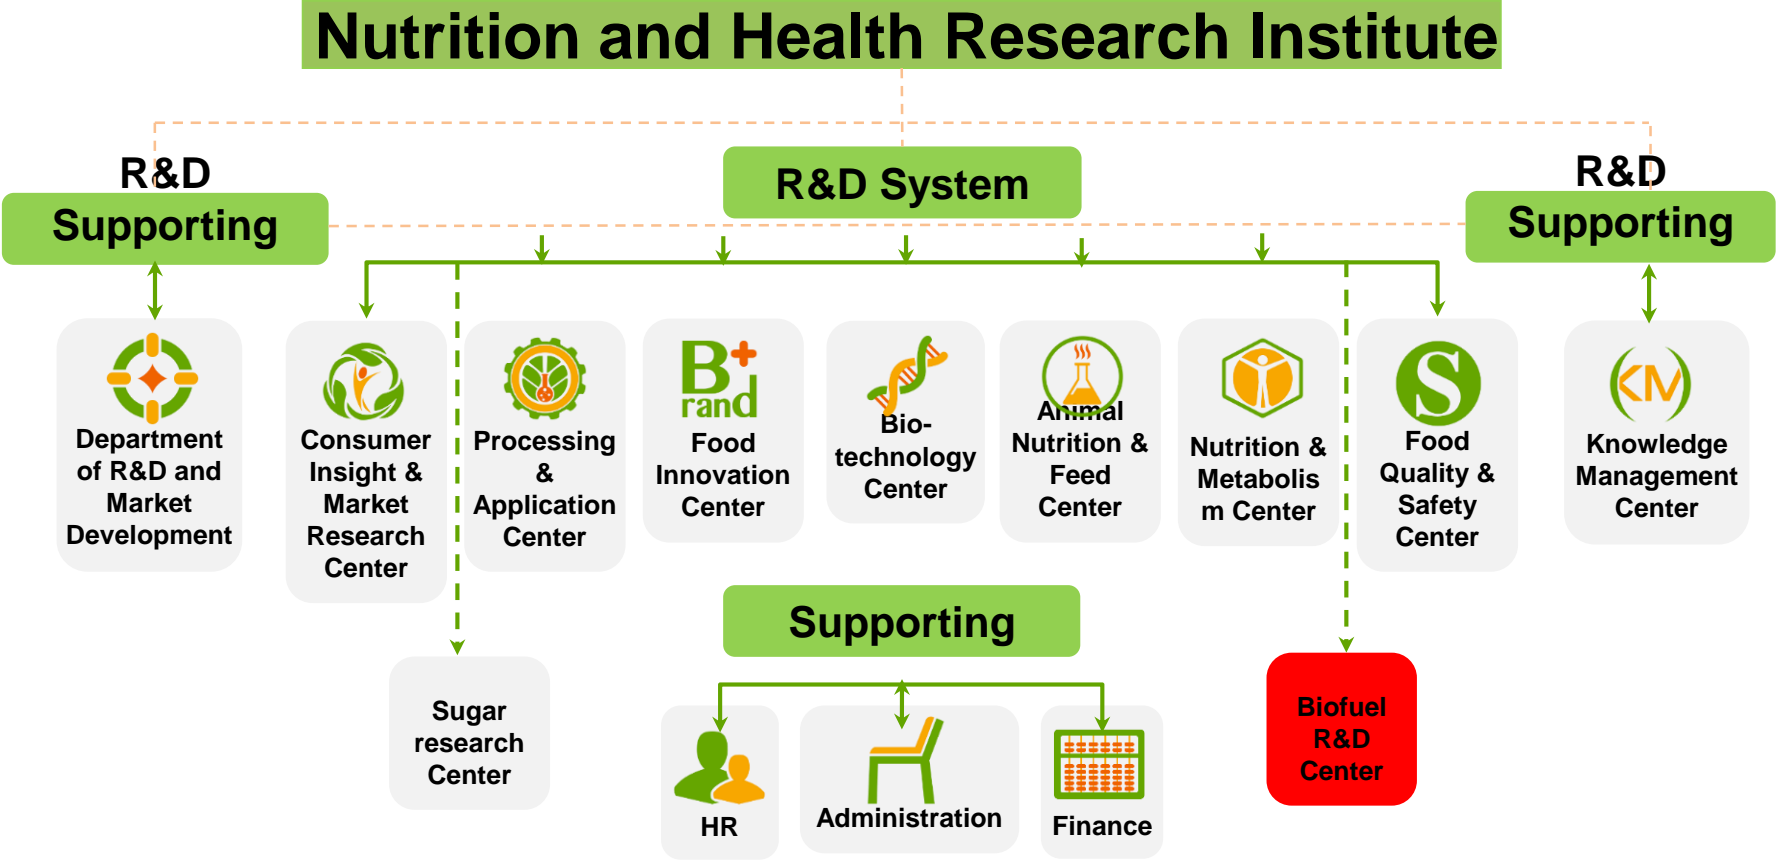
Nutrition and Health Research Institute

R&D
Supporting

R&D System

R&D
Supporting

Department of R&D and Market Development

Consumer Insight & Market Research Center

Processing & Application Center

Brand

Food Innovation Center

Bio-technology Center

Animal Nutrition & Feed Center

Nutrition & Metabolism Center

S

Food Quality & Safety Center

KM

Knowledge Management Center

Supporting

Sugar research Center

HR

Administration

Finance

Biofuel R&D Center